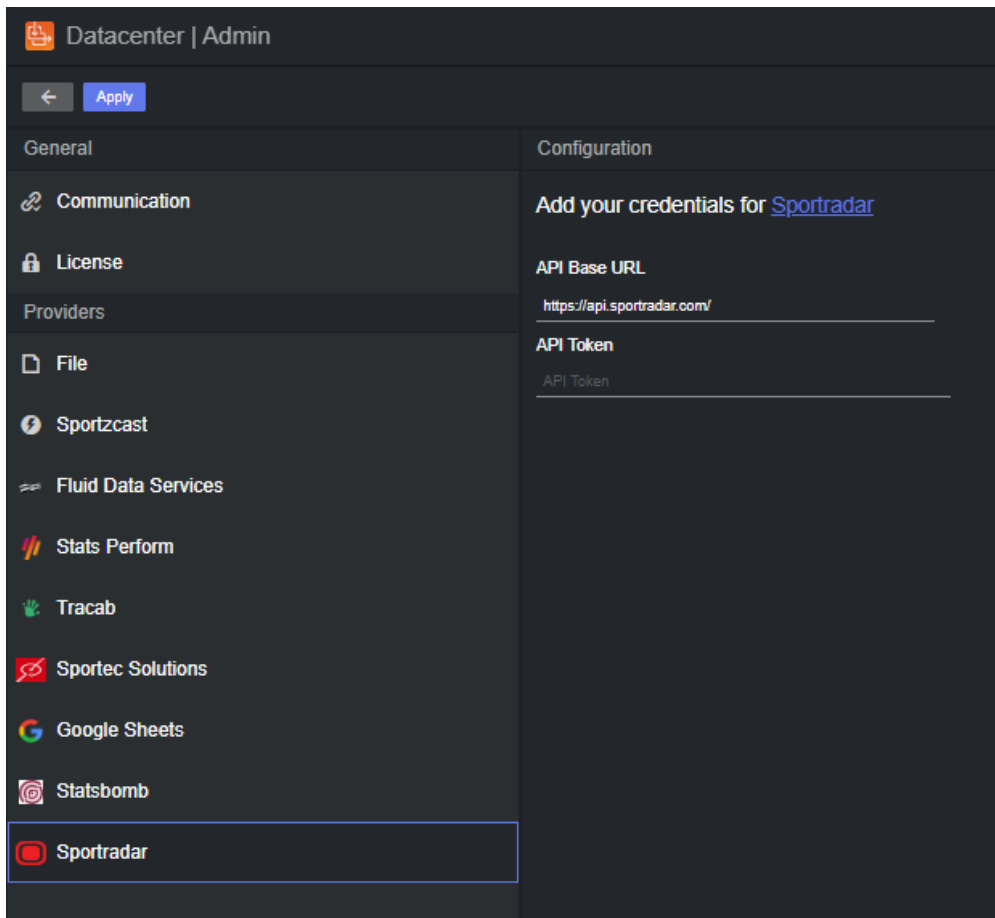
Datacenter | Admin

Apply

General

Communication

License

Providers

File

Sportzcast

Fluid Data Services

Stats Perform

Tracab

Sportec Solutions

Google Sheets

Statsbomb

Sportradar

Configuration

Add your credentials for Sportradar

API Base URL

https://api.sportradar.com/

API Token

API Token